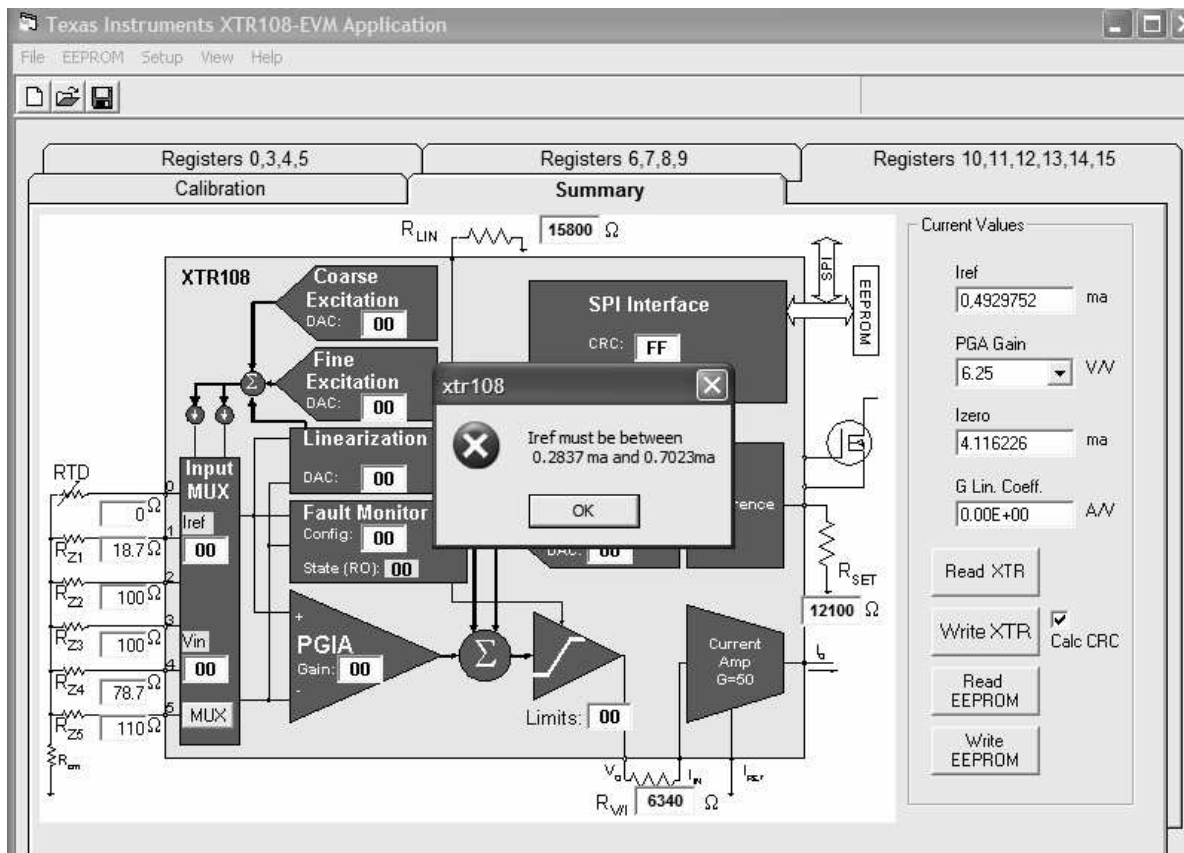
Texas Instruments XTR108-EVM Application

File EEPROM Setup View Help

Registers 0,3,4,5
Registers 6,7,8,9
Registers 10,11,12,13,14,15
Calibration
Summary

$R_{LIN}$ 15800 Ω

XTR108

Coarse Excitation
DAC: 00

Fine Excitation
DAC: 00

SPI Interface
CRC: FF

SPI
EEPROM

Linearization
DAC: 00

Fault Monitor
Config: 00
State (RO): 00

RTD
0
0 Ω
$R_{Z1}$ 1 18.7 Ω
$R_{Z2}$ 2 100 Ω
$R_{Z3}$ 3 100 Ω
$R_{Z4}$ 4 78.7 Ω
$R_{Z5}$ 5 110 Ω
$R_{cm}$

Input MUX
Iref
00
Vin
00
MUX

PGIA
+
Gain: 00
-

rence
DAC: 00

$R_{SET}$
12100 Ω

Current Amp
G=50

$I_o$

Limits: 00

$V_o$ $I_{IN}$ $I_{RET}$
$R_{VI}$ 6340 Ω

xtr108
Iref must be between
0.2837 ma and 0.7023ma
OK

Current Values
Iref
0,4929752 ma
PGA Gain
6.25 V/V
Izero
4.116226 ma
G Lin. Coeff.
0.00E+00 A/V

Read XTR
Write XTR
Calc CRC
Read EEPROM
Write EEPROM